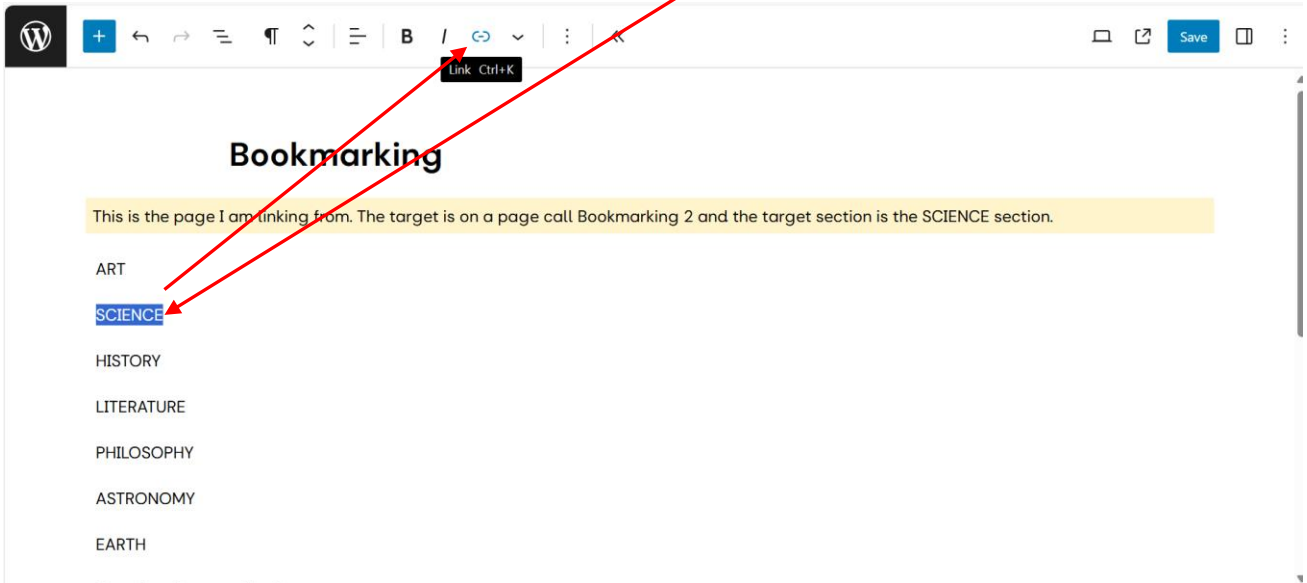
B I Link Ctrl+K Save

Bookmarking

This is the page I am linking from. The target is on a page call Bookmarking 2 and the target section is the SCIENCE section.

ART

SCIENCE

HISTORY

LITERATURE

PHILOSOPHY

ASTRONOMY

EARTH